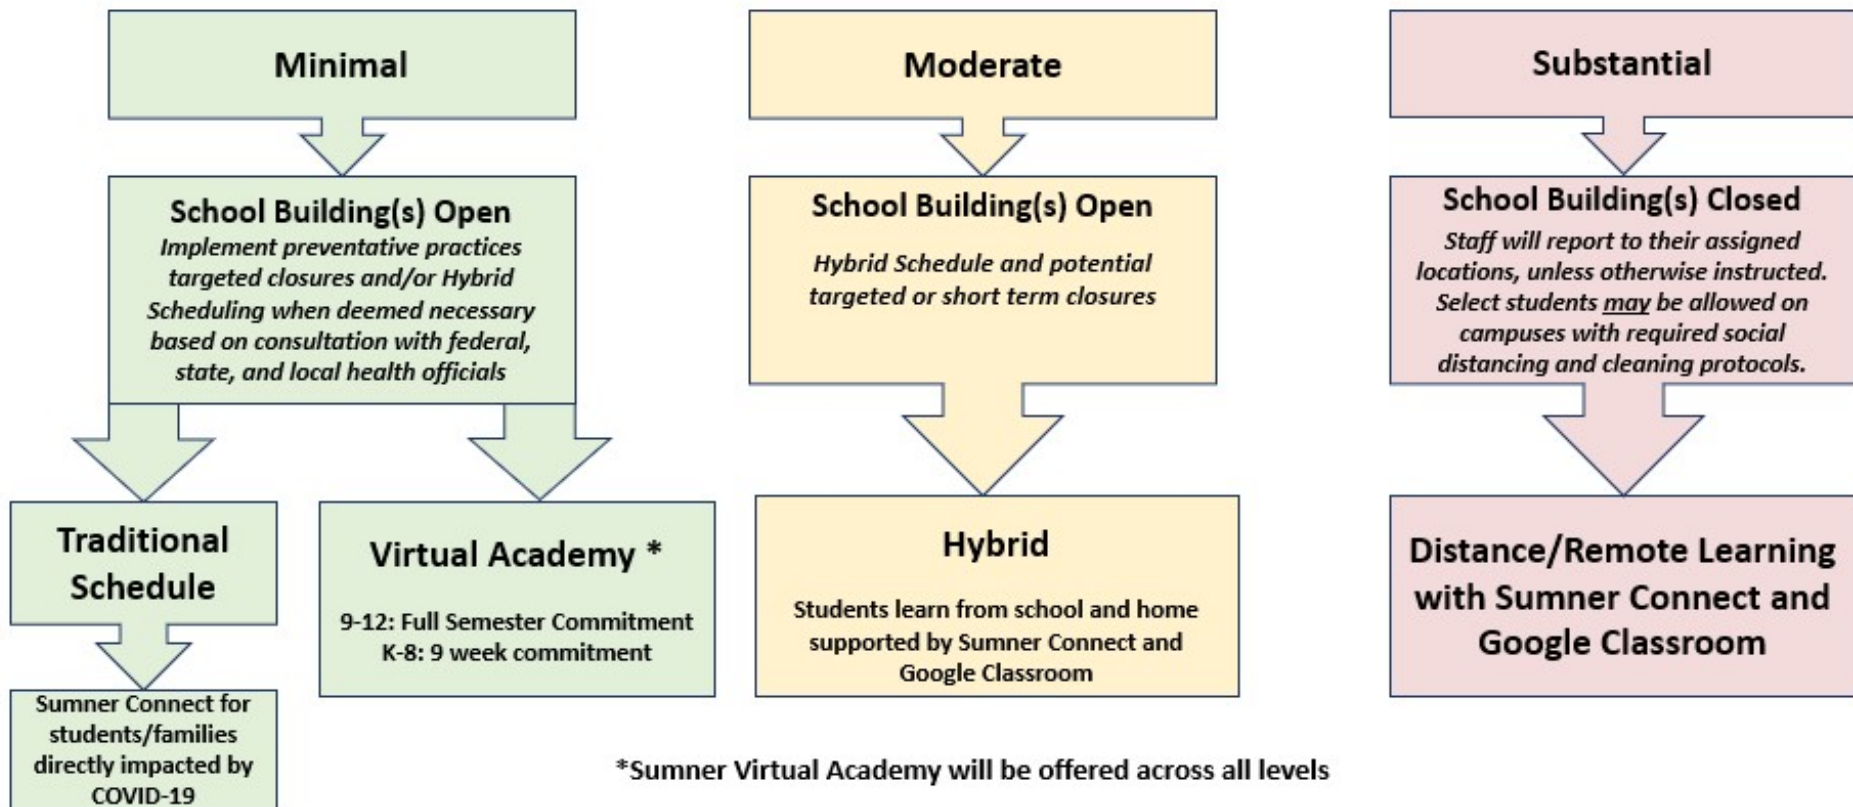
Minimal

School Building(s) Open
Implement preventative practices targeted closures and/or Hybrid Scheduling when deemed necessary based on consultation with federal, state, and local health officials

Traditional Schedule

Sumner Connect for students/families directly impacted by COVID-19

Virtual Academy *

9-12: Full Semester Commitment
K-8: 9 week commitment

Moderate

School Building(s) Open

Hybrid Schedule and potential targeted or short term closures

Hybrid

Students learn from school and home supported by Sumner Connect and Google Classroom

Substantial

School Building(s) Closed
Staff will report to their assigned locations, unless otherwise instructed. Select students may be allowed on campuses with required social distancing and cleaning protocols.

Distance/Remote Learning with Sumner Connect and Google Classroom

*Sumner Virtual Academy will be offered across all levels